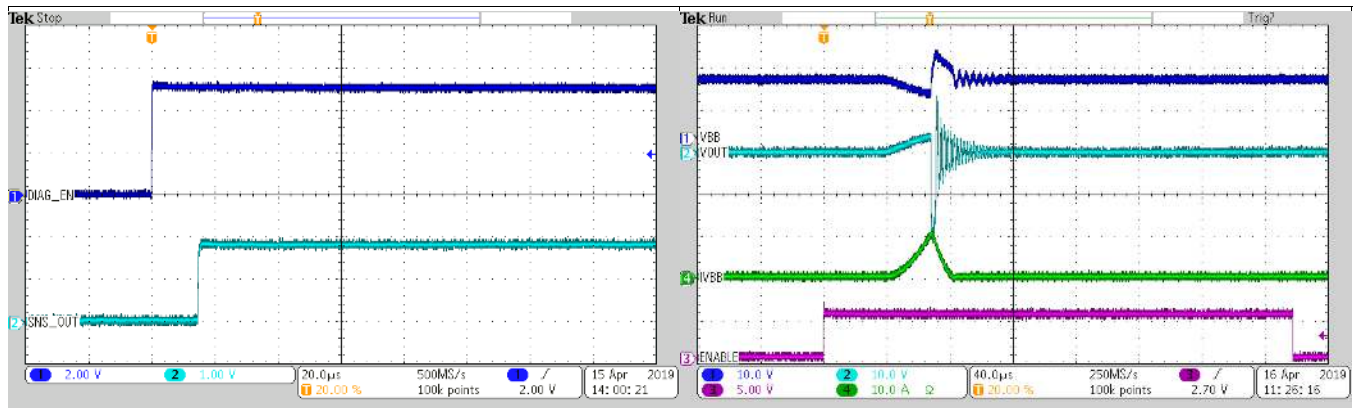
Tek Stop

1 DIAG_EN

2 SNS_OUT

1 2.00 V 2 1.00 V
20.0μs 500MS/s 1 / 2.00 V
T 20.00 % 100k points
15 Apr 2019 14:00:21

Tek Run Trig?

1 VBB
2 VOUT

4 IVBB

3 ENABLE

1 10.0 V 2 10.0 V
3 5.00 V 4 10.0 A Ω
40.0μs 250MS/s 3 / 2.70 V
T 20.00 % 100k points
16 Apr 2019 11:26:16